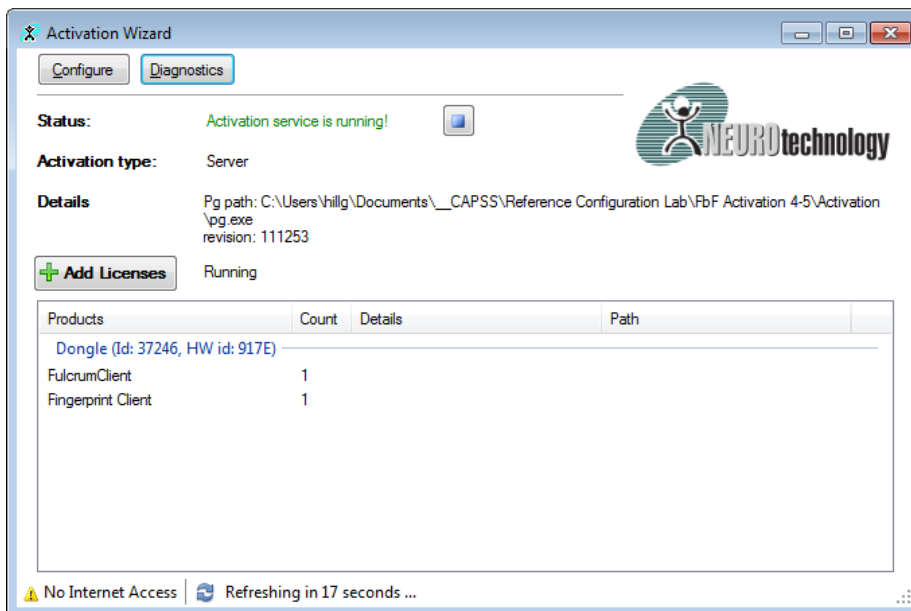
Activation Wizard

Configure Diagnostics

Status: Activation service is running!

NEUROtechnology

Activation type: Server

Details Pg path: C:\Users\hillg\Documents\__CAPSS\Reference Configuration Lab\FbF Activation 4-5\Activation\pg.exe
revision: 111253

Add Licenses Running

| Products | Count | Details | Path |
|---|---|---|---|
| Dongle (Id: 37246, HW id: 917E) | | | |
| FulcrumClient | 1 | | |
| Fingerprint Client | 1 | | |

No Internet Access | Refreshing in 17 seconds ...